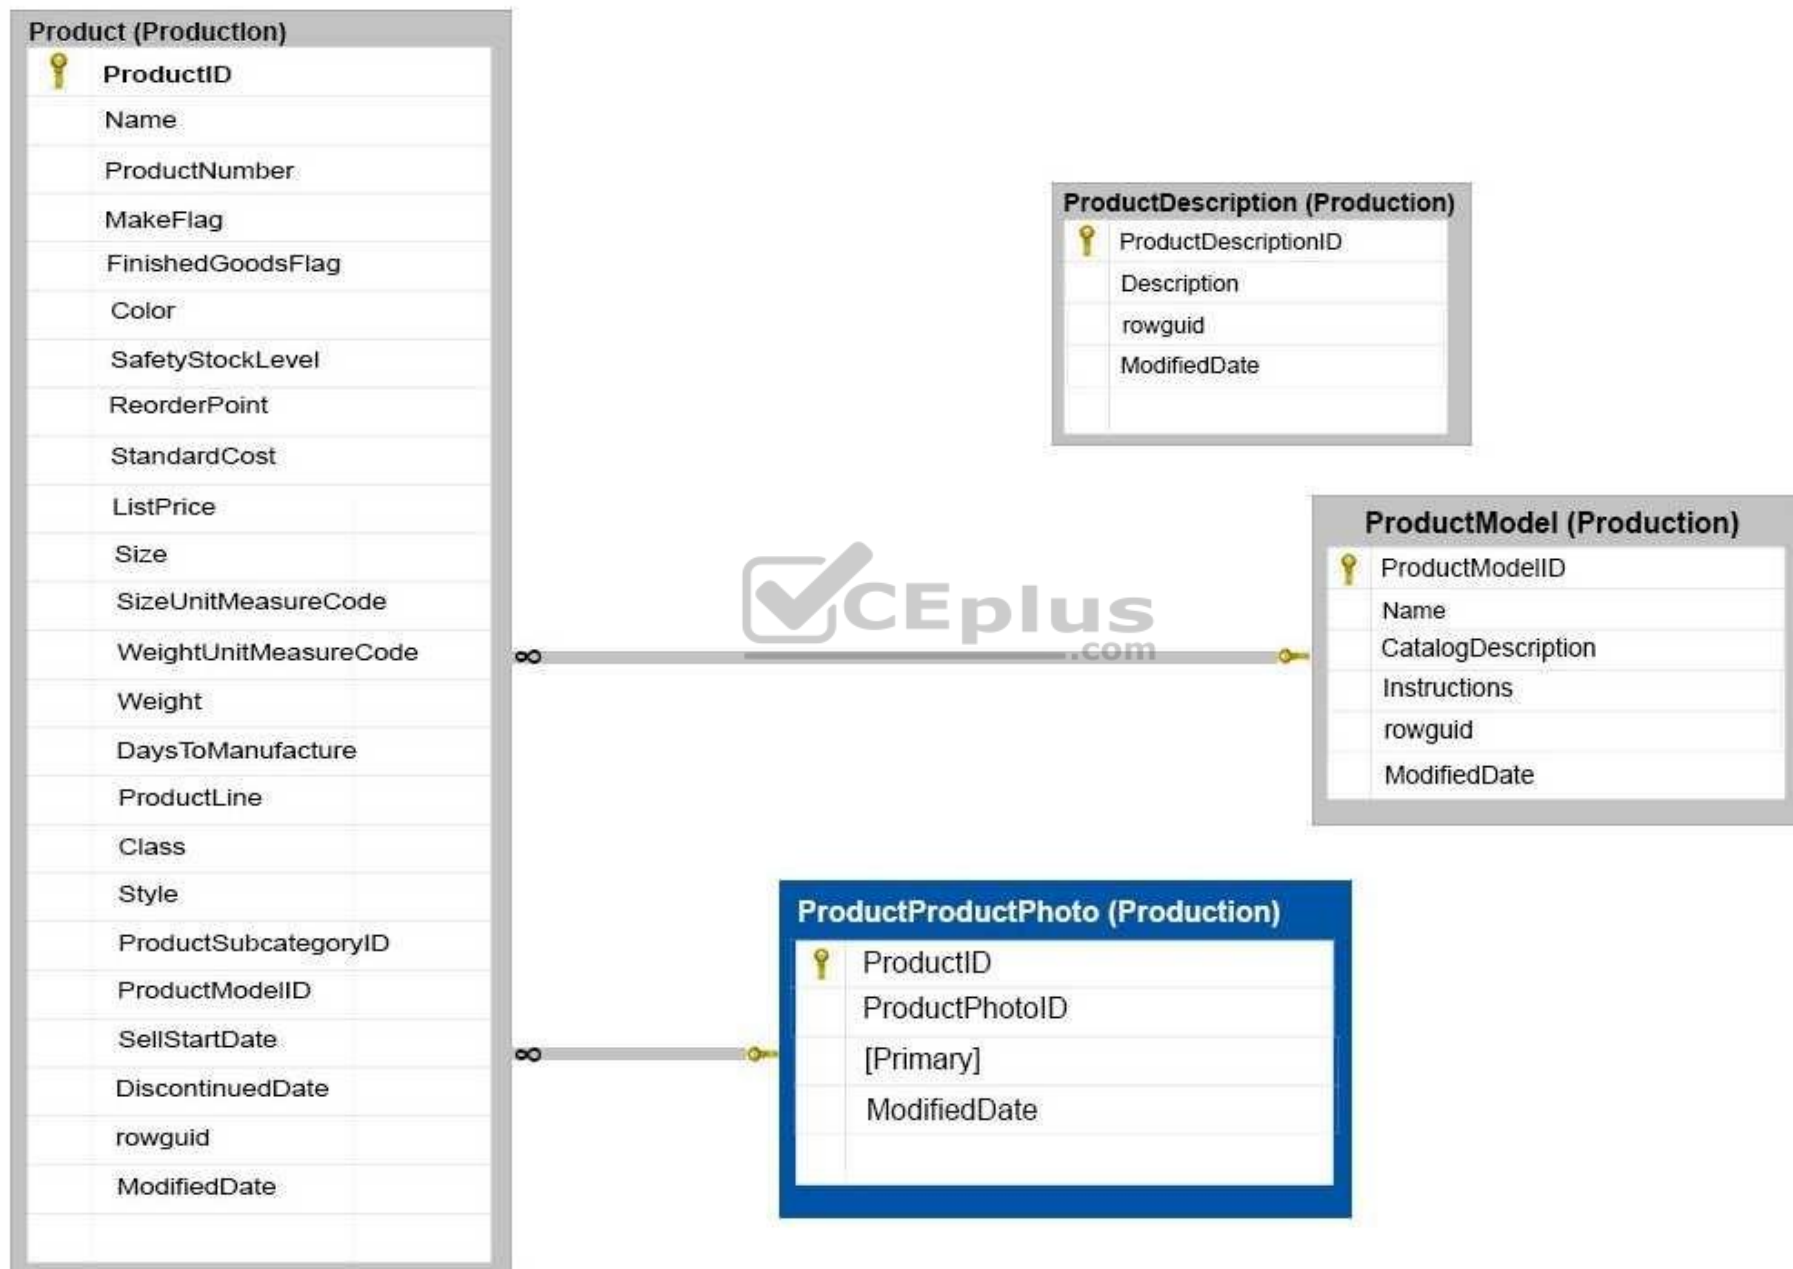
Product (Production)

ProductID
Name
ProductNumber
MakeFlag
FinishedGoodsFlag
Color
SafetyStockLevel
ReorderPoint
StandardCost
ListPrice
Size
SizeUnitMeasureCode
WeightUnitMeasureCode
Weight
DaysToManufacture
ProductLine
Class
Style
ProductSubcategoryID
ProductModelID
SellStartDate
DiscontinuedDate
rowguid
ModifiedDate

ProductDescription (Production)

ProductDescriptionID
Description
rowguid
ModifiedDate

ProductModel (Production)

ProductModelID
Name
CatalogDescription
Instructions
rowguid
ModifiedDate

CEplus .com

ProductProductPhoto (Production)

ProductID
ProductPhotoID
[Primary]
ModifiedDate